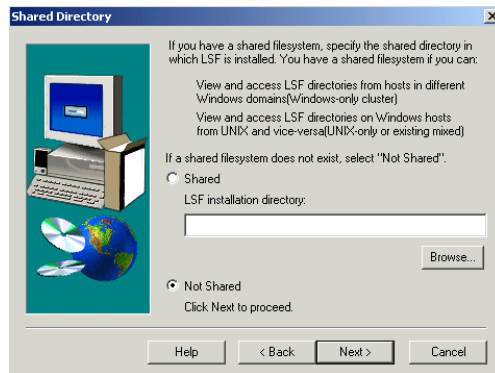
Shared Directory

If you have a shared filesystem, specify the shared directory in which LSF is installed. You have a shared filesystem if you can:

View and access LSF directories from hosts in different Windows domains(Windows-only cluster)

View and access LSF directories on Windows hosts from UNIX and vice-versa(UNIX-only or existing mixed)

If a shared filesystem does not exist, select "Not Shared".

Shared

LSF installation directory:

Browse...

Not Shared

Click Next to proceed.

Help

< Back

Next >

Cancel